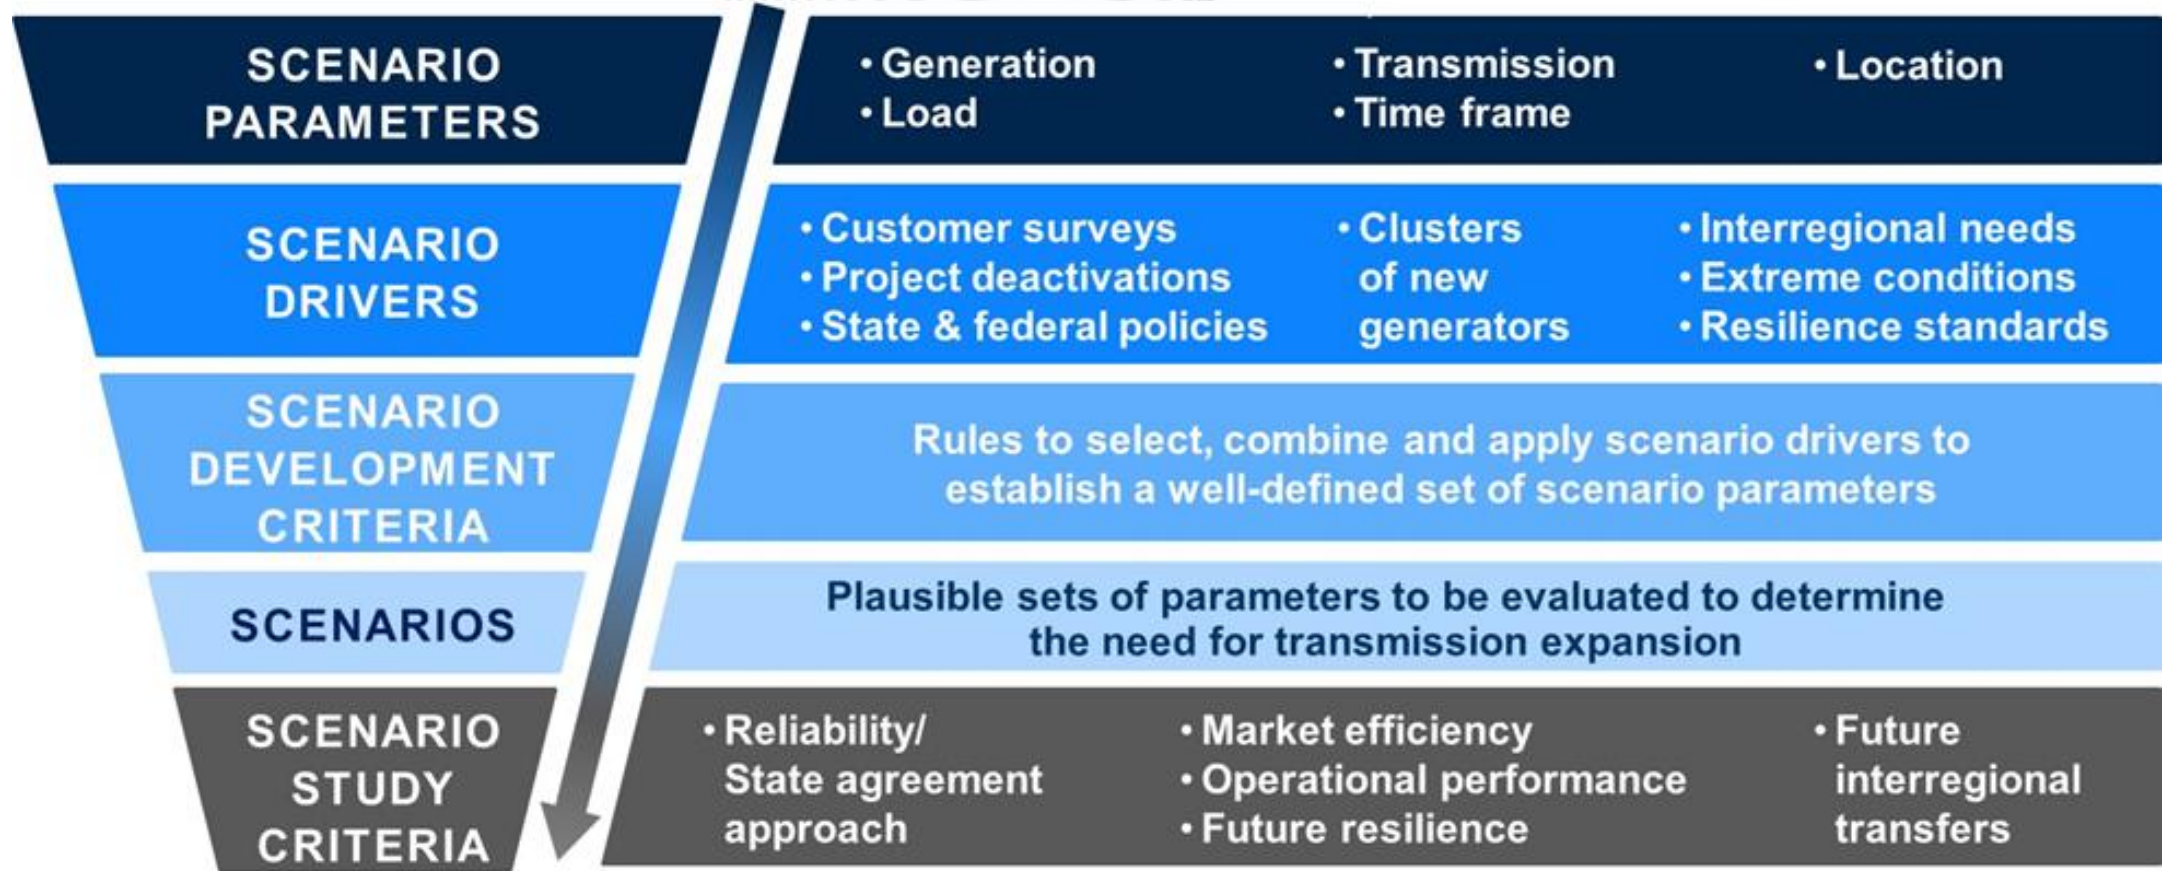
SCENARIO PARAMETERS

• Generation
• Load

• Transmission
• Time frame

• Location

SCENARIO DRIVERS

• Customer surveys
• Project deactivations
• State & federal policies

• Clusters of new generators

• Interregional needs
• Extreme conditions
• Resilience standards

SCENARIO DEVELOPMENT CRITERIA

Rules to select, combine and apply scenario drivers to establish a well-defined set of scenario parameters

SCENARIOS

Plausible sets of parameters to be evaluated to determine the need for transmission expansion

SCENARIO STUDY CRITERIA

• Reliability/ State agreement approach

• Market efficiency
• Operational performance
• Future resilience

• Future interregional transfers